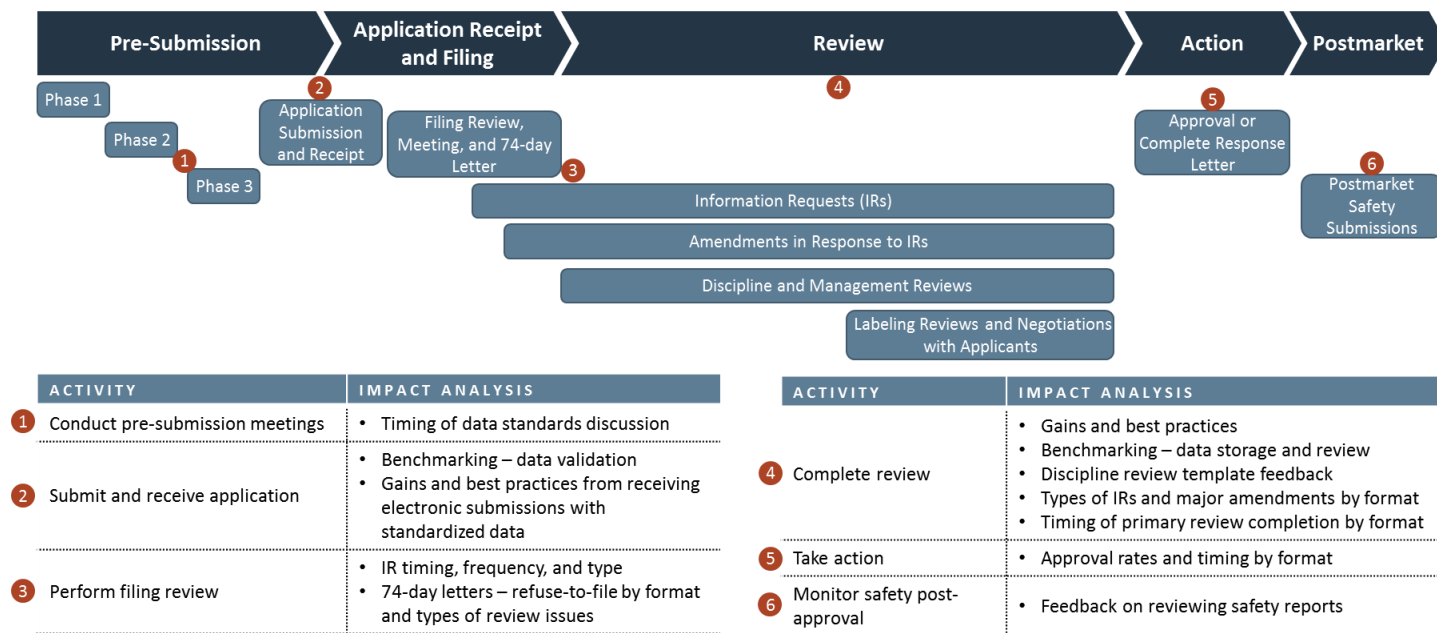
Pre-Submission

Application Receipt and Filing

Review

Action

Postmarket

Phase 1

Phase 2

1

Phase 3

2

Application Submission and Receipt

Filing Review, Meeting, and 74-day Letter

3

4

Information Requests (IRs)

Amendments in Response to IRs

Discipline and Management Reviews

Labeling Reviews and Negotiations with Applicants

5

Approval or Complete Response Letter

6

Postmarket Safety Submissions

| ACTIVITY | IMPACT ANALYSIS |
|---|---|
| 1 Conduct pre-submission meetings | • Timing of data standards discussion |
| 2 Submit and receive application | • Benchmarking – data validation<br>• Gains and best practices from receiving electronic submissions with standardized data |
| 3 Perform filing review | • IR timing, frequency, and type<br>• 74-day letters – refuse-to-file by format and types of review issues |

| ACTIVITY | IMPACT ANALYSIS |
|---|---|
| 4 Complete review | • Gains and best practices<br>• Benchmarking – data storage and review<br>• Discipline review template feedback<br>• Types of IRs and major amendments by format<br>• Timing of primary review completion by format |
| 5 Take action | • Approval rates and timing by format |
| 6 Monitor safety post-approval | • Feedback on reviewing safety reports |